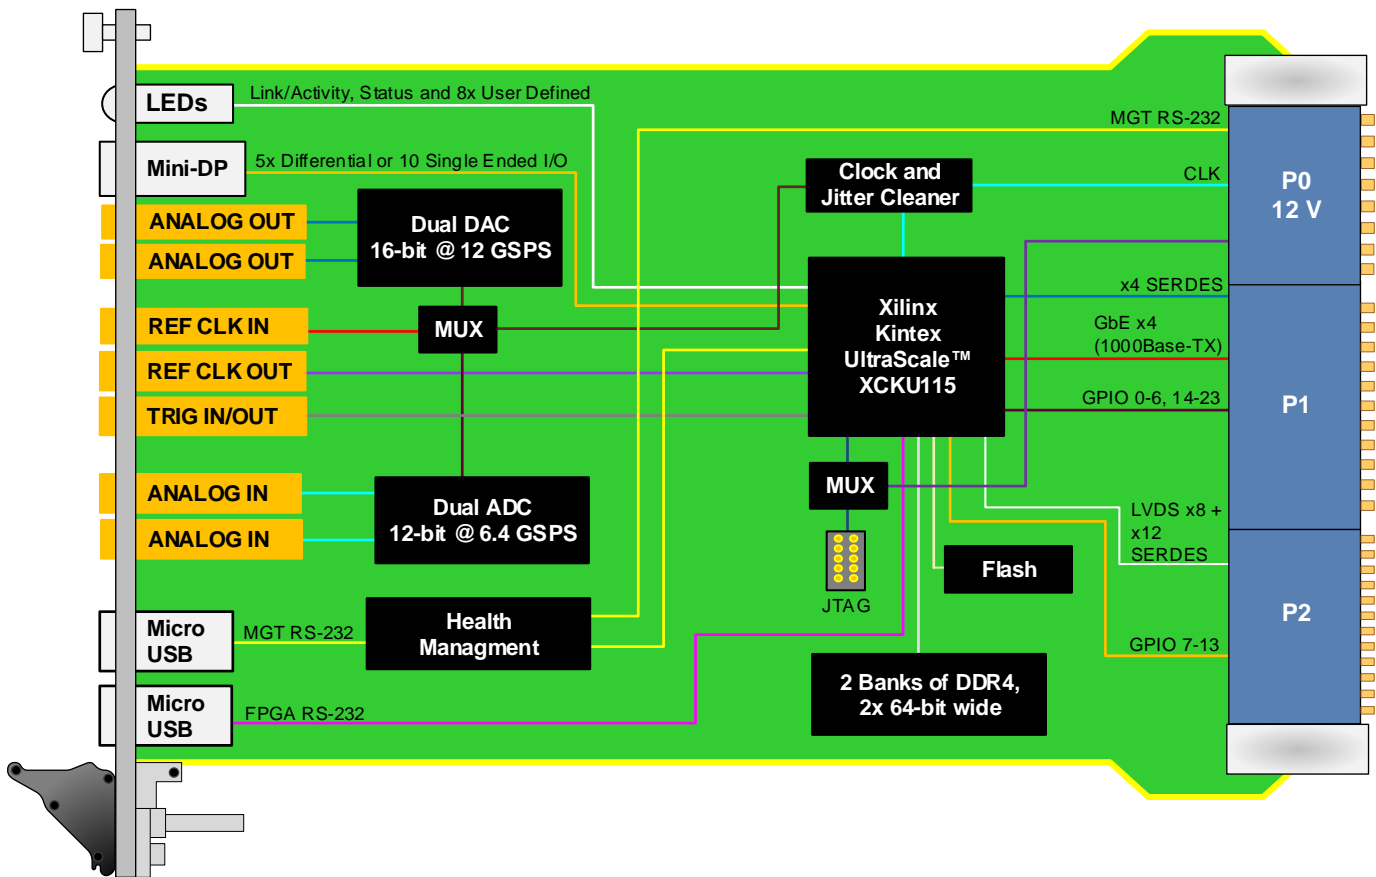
LEDs
Link/Activity, Status and 8x User Defined
Mini-DP
5x Differential or 10 Single Ended I/O
ANALOG OUT
ANALOG OUT
Dual DAC
16-bit @ 12 GSPS
REF CLK IN
MUX
REF CLK OUT
TRIG IN/OUT
ANALOG IN
ANALOG IN
Dual ADC
12-bit @ 6.4 GSPS
Micro USB
MGT RS-232
Health Managment
Micro USB
FPGA RS-232
Clock and Jitter Cleaner
Xilinx Kintex UltraScale™ XCKU115
MUX
JTAG
Flash
2 Banks of DDR4, 2x 64-bit wide
MGT RS-232
CLK
x4 SERDES
GbE x4 (1000Base-TX)
GPIO 0-6, 14-23
LVDS x8 + x12 SERDES
GPIO 7-13
P0
12 V
P1
P2